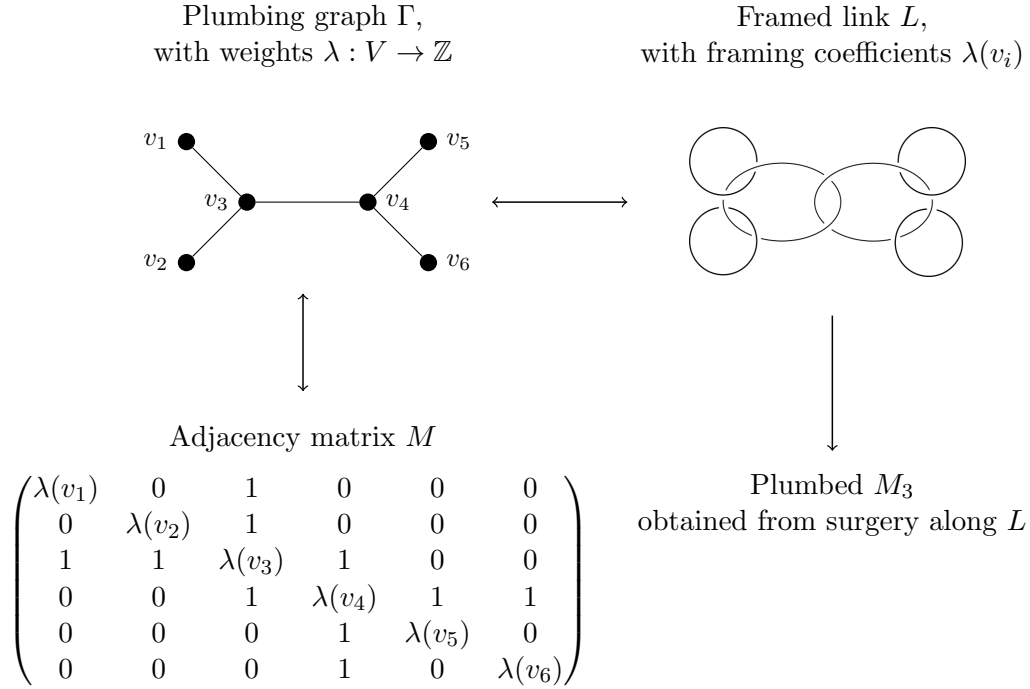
Plumbing graph $\Gamma$, with weights $\lambda : V \to \mathbb{Z}$

Framed link $L$, with framing coefficients $\lambda(v_i)$

$v_1$ $v_2$ $v_3$ $v_4$ $v_5$ $v_6$

Adjacency matrix $M$

$$\begin{pmatrix} \lambda(v_1) & 0 & 1 & 0 & 0 & 0 \\ 0 & \lambda(v_2) & 1 & 0 & 0 & 0 \\ 1 & 1 & \lambda(v_3) & 1 & 0 & 0 \\ 0 & 0 & 1 & \lambda(v_4) & 1 & 1 \\ 0 & 0 & 0 & 1 & \lambda(v_5) & 0 \\ 0 & 0 & 0 & 1 & 0 & \lambda(v_6) \end{pmatrix}$$

Plumbed $M_3$ obtained from surgery along $L$